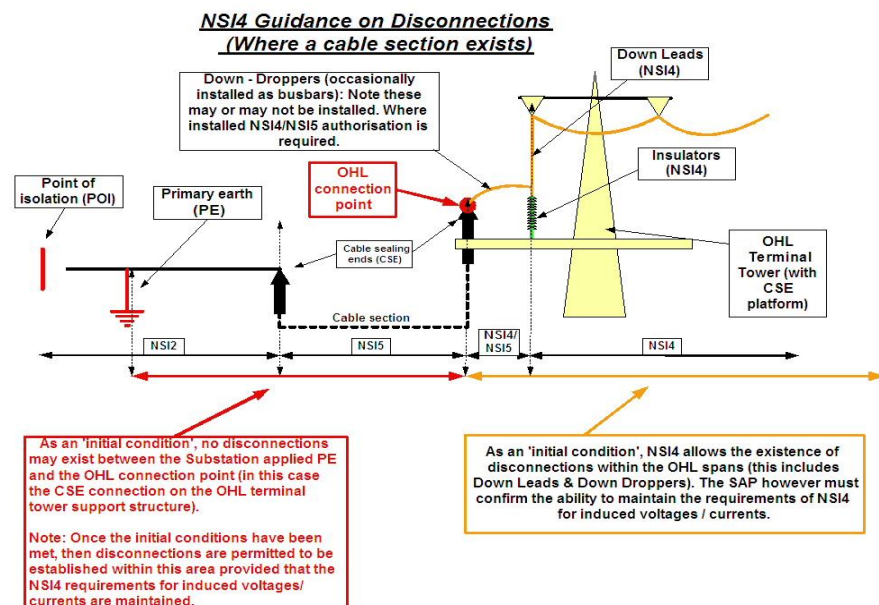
NSI4 Guidance on Disconnections
(Where a cable section exists)

Down - Droppers (occasionally installed as busbars): Note these may or may not be installed. Where installed NSI4/NSI5 authorisation is required.

Down Leads (NSI4)

Insulators (NSI4)

OHL connection point

Point of isolation (POI)

Primary earth (PE)

Cable sealing ends (CSE)

OHL Terminal Tower (with CSE platform)

Cable section

NSI2

NSI5

NSI4/ NSI5

NSI4

As an 'initial condition', no disconnections may exist between the Substation applied PE and the OHL connection point (in this case the CSE connection on the OHL terminal tower support structure).

Note: Once the initial conditions have been met, then disconnections are permitted to be established within this area provided that the NSI4 requirements for induced voltages/ currents are maintained.

As an 'initial condition', NSI4 allows the existence of disconnections within the OHL spans (this includes Down Leads & Down Droppers). The SAP however must confirm the ability to maintain the requirements of NSI4 for induced voltages / currents.